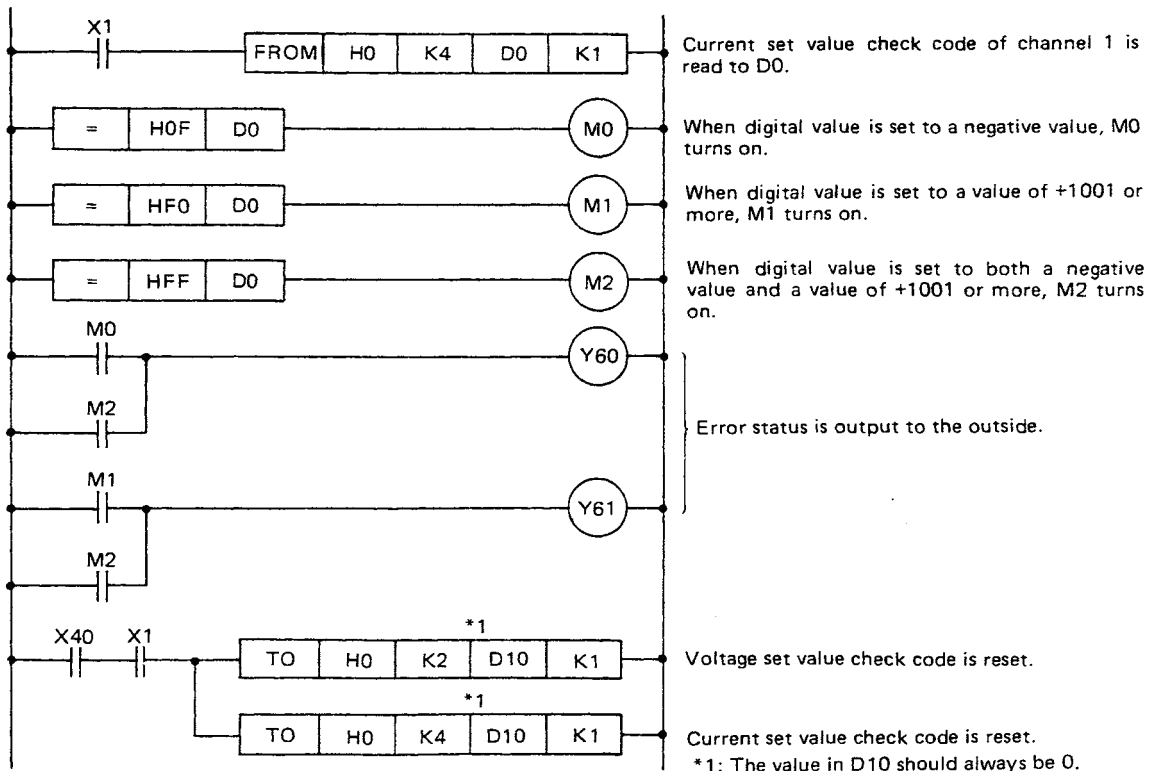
X1

FROM | H0 | K4 | D0 | K1

Current set value check code of channel 1 is read to D0.

= | H0F | D0

M0

When digital value is set to a negative value, M0 turns on.

= | HF0 | D0

M1

When digital value is set to a value of +1001 or more, M1 turns on.

= | HFF | D0

M2

When digital value is set to both a negative value and a value of +1001 or more, M2 turns on.

M0

Y60

M2

Error status is output to the outside.

M1

Y61

M2

X40 X1

*1

TO | H0 | K2 | D10 | K1

Voltage set value check code is reset.

*1

TO | H0 | K4 | D10 | K1

Current set value check code is reset.

*1: The value in D10 should always be 0.